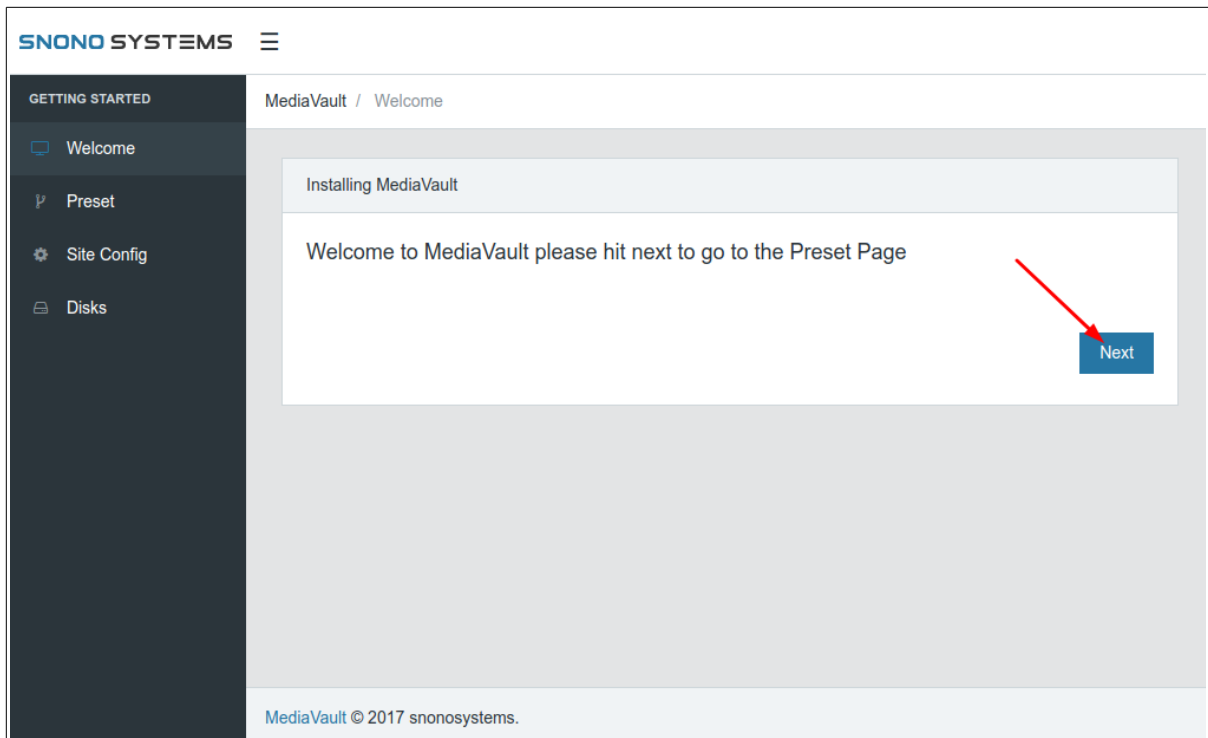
SNONO SYSTEMS

GETTING STARTED

Welcome

Preset

Site Config

Disks

MediaVault / Welcome

Installing MediaVault

Welcome to MediaVault please hit next to go to the Preset Page

Next

MediaVault © 2017 snonosystems.